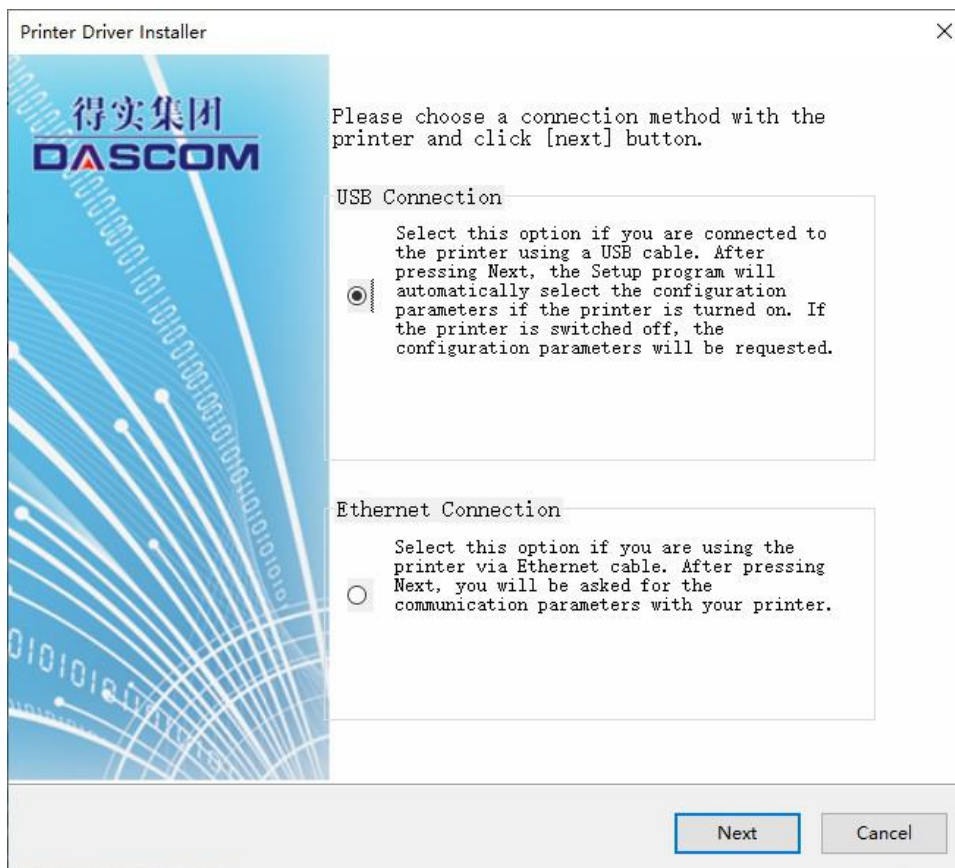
Printer Driver Installer

×

得实集团
DASCOM

Please choose a connection method with the printer and click [next] button.

USB Connection

Select this option if you are connected to the printer using a USB cable. After pressing Next, the Setup program will automatically select the configuration parameters if the printer is turned on. If the printer is switched off, the configuration parameters will be requested.

Ethernet Connection

Select this option if you are using the printer via Ethernet cable. After pressing Next, you will be asked for the communication parameters with your printer.

Next

Cancel